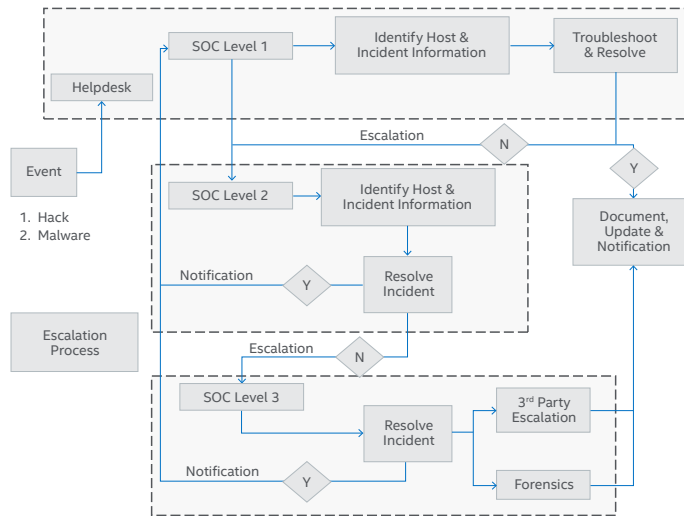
SOC Level 1

Identify Host & Incident Information

Troubleshoot & Resolve

Helpdesk

Escalation

N

Event

Y

SOC Level 2

Identify Host & Incident Information

1. Hack
2. Malware

Document, Update & Notification

Notification

Y

Resolve Incident

Escalation Process

Escalation

N

SOC Level 3

Resolve Incident

3rd Party Escalation

Notification

Y

Forensics